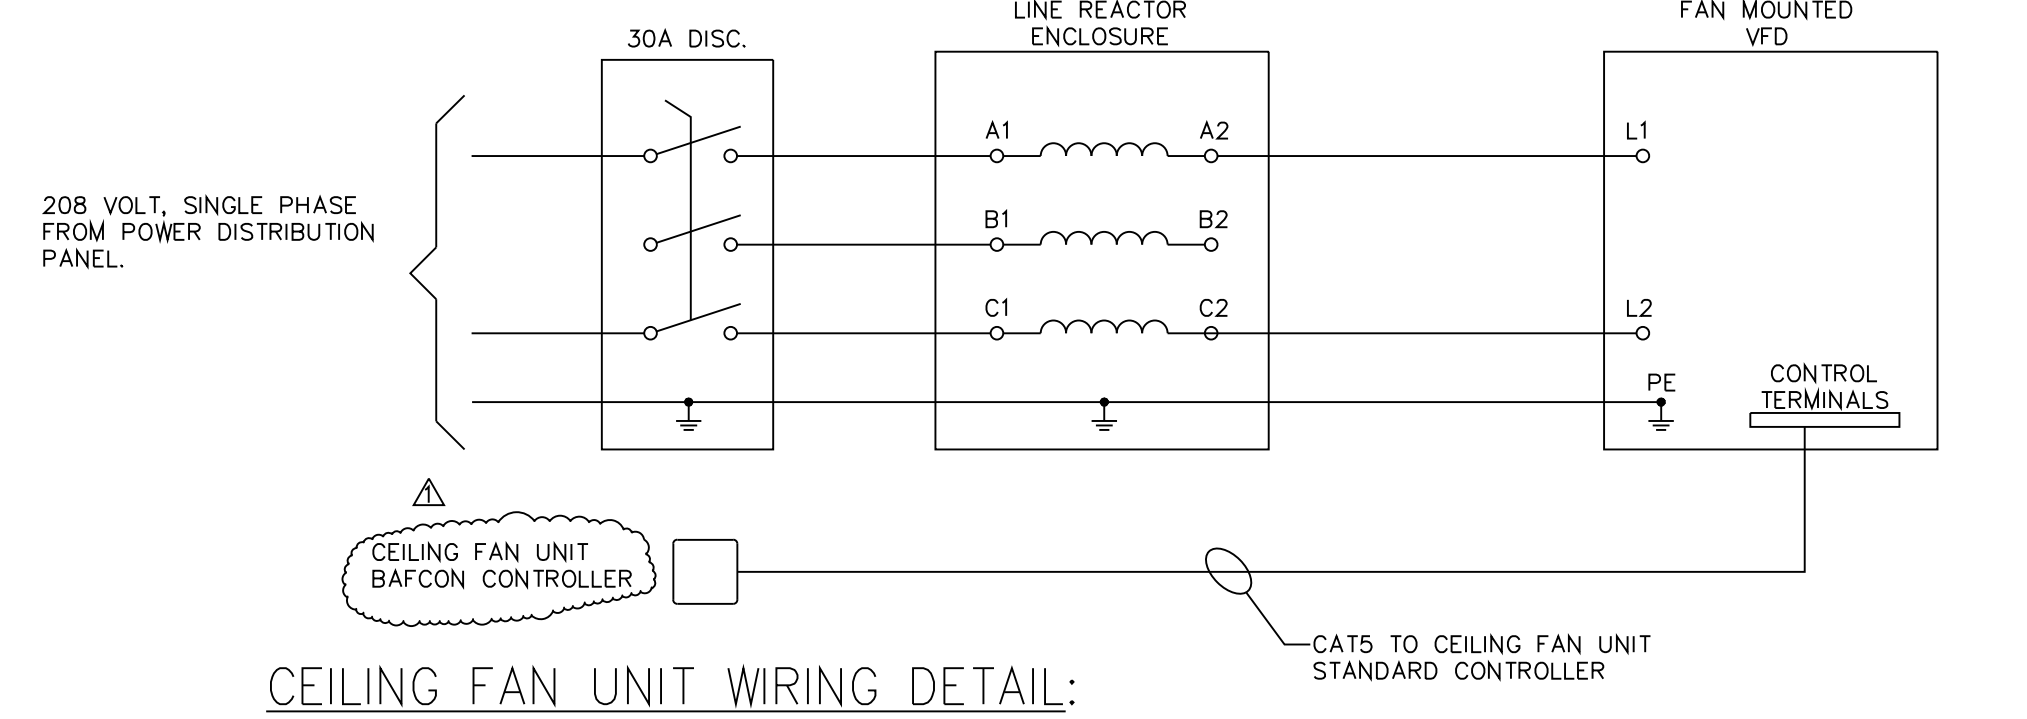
LINE REACTOR ENCLOSURE

FAN MOUNTED VFD

30A DISC.

A1

A2

L1

208 VOLT, SINGLE PHASE FROM POWER DISTRIBUTION PANEL.

B1

B2

C1

C2

L2

PE

CONTROL TERMINALS

1

CEILING FAN UNIT BAFCON CONTROLLER

CAT5 TO CEILING FAN UNIT STANDARD CONTROLLER

CEILING FAN UNIT WIRING DETAIL: